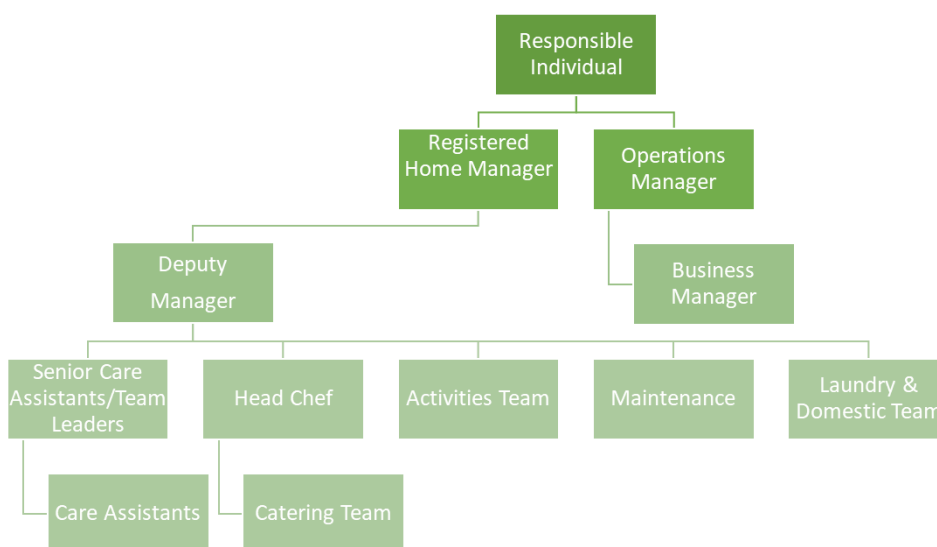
Responsible Individual

Registered Home Manager

Operations Manager

Deputy Manager

Business Manager

Senior Care Assistants/Team Leaders

Head Chef

Activities Team

Maintenance

Laundry & Domestic Team

Care Assistants

Catering Team